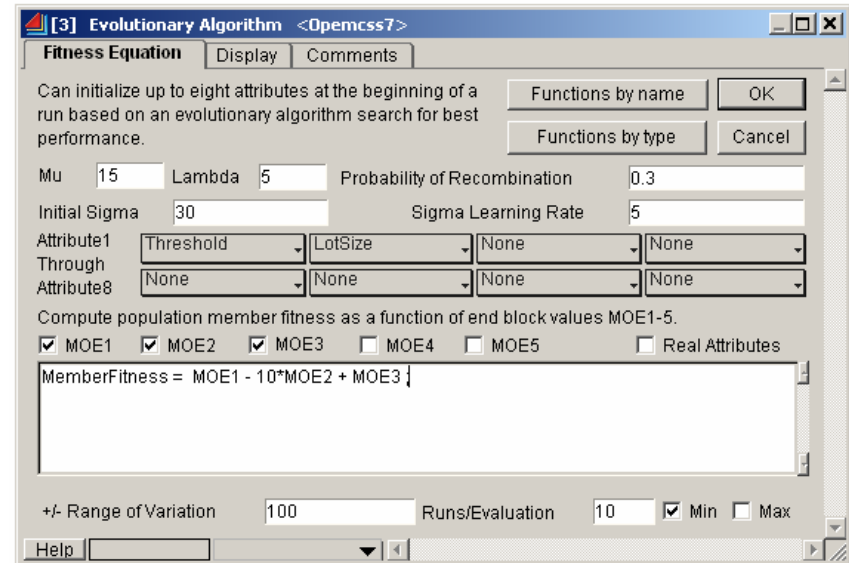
[3] Evolutionary Algorithm <Opemcss7>

Fitness Equation | Display | Comments

Can initialize up to eight attributes at the beginning of a run based on an evolutionary algorithm search for best performance.

Functions by name | OK
Functions by type | Cancel

Mu 15 Lambda 5 Probability of Recombination 0.3

Initial Sigma 30 Sigma Learning Rate 5

Attribute1 Through Attribute8
Threshold | LotSize | None | None
None | None | None | None

Compute population member fitness as a function of end block values MOE1-5.

MOE1 MOE2 MOE3 MOE4 MOE5 Real Attributes

MemberFitness = MOE1 - 10*MOE2 + MOE3 ;

+/- Range of Variation 100 Runs/Evaluation 10 Min Max

Help